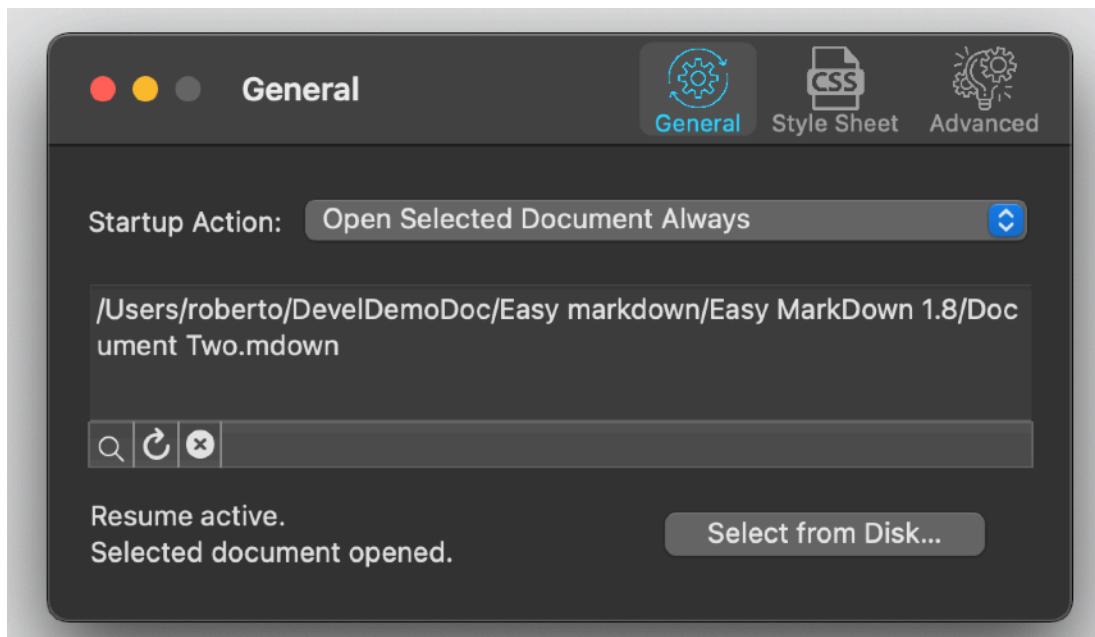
General

General Style Sheet Advanced

CSS

Startup Action: Open Selected Document Always

/Users/roberto/DevelDemoDoc/Easy markdown/Easy MarkDown 1.8/Document Two.mdown

Resume active.
Selected document opened.

Select from Disk...